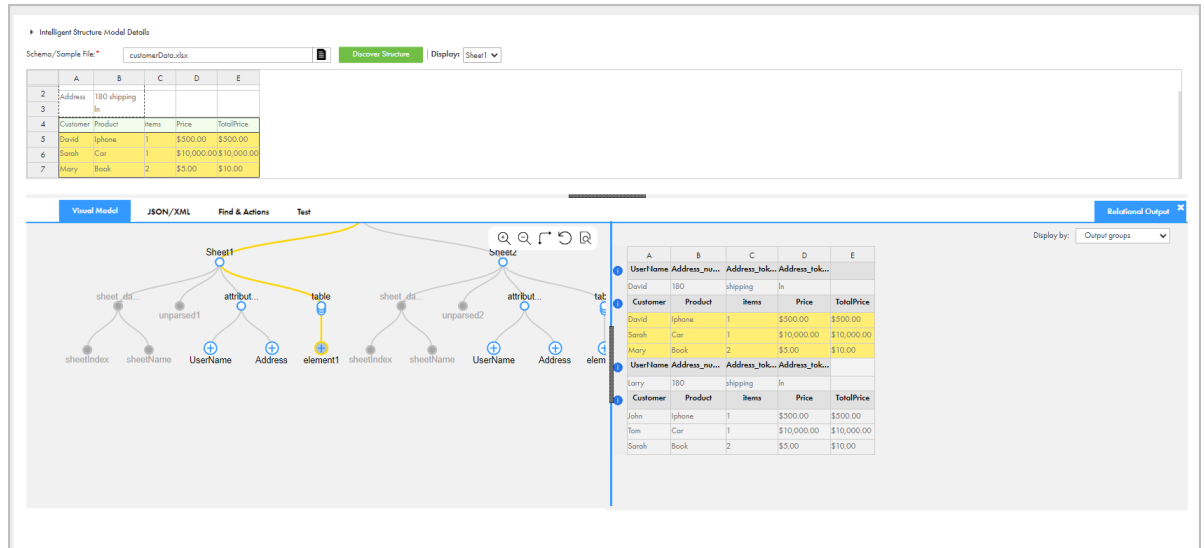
Intelligent Structure Model Details

Schema/Sample File:* customerData.xlsx Discover Structure | Display: Sheet1

| | A | B | C | D | E |
|---|---|---|---|---|---|
| 2 | Address | 180 shipping | | | |
| 3 | | ln | | | |
| 4 | Customer | Product | items | Price | TotalPrice |
| 5 | David | Iphone | 1 | $500.00 | $500.00 |
| 6 | Sarah | Car | 1 | $10,000.00 | $10,000.00 |
| 7 | Mary | Book | 2 | $5.00 | $10.00 |

Visual Model JSON/XML Find & Actions Test

Relational Output

Sheet1 Sheet2
sheet_da... unparsed1 attribut... table sheet_da... unparsed2 attribut... tab
sheetIndex sheetName UserName Address element1 sheetIndex sheetName UserName Address elem

Display by: Output groups

| A | B | C | D | E |
|---|---|---|---|---|
| UserName | Address_nu... | Address_tok... | Address_tok... | |
| David | 180 | shipping | ln | |
| Customer | Product | items | Price | TotalPrice |
| David | Iphone | 1 | $500.00 | $500.00 |
| Sarah | Car | 1 | $10,000.00 | $10,000.00 |
| Mary | Book | 2 | $5.00 | $10.00 |
| UserName | Address_nu... | Address_tok... | Address_tok... | |
| Larry | 180 | shipping | ln | |
| Customer | Product | items | Price | TotalPrice |
| John | Iphone | 1 | $500.00 | $500.00 |
| Tom | Car | 1 | $10,000.00 | $10,000.00 |
| Sarah | Book | 2 | $5.00 | $10.00 |